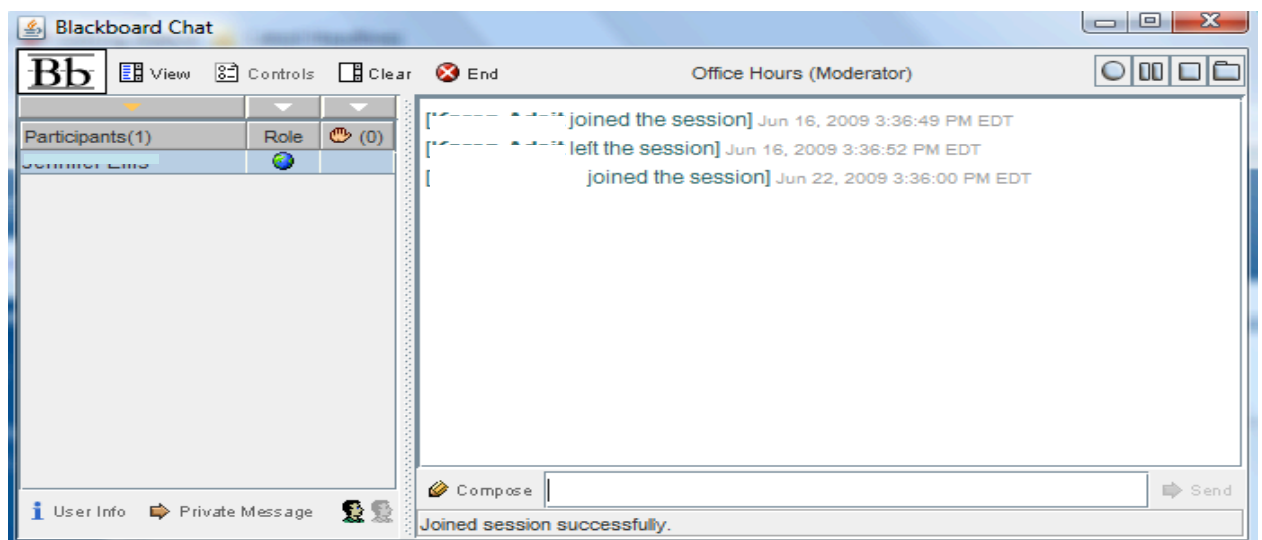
Blackboard Chat

Bb View Controls Clear End Office Hours (Moderator)

| Participants(1) | Role | (0) |
|---|---|---|
| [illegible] | | |

[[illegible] joined the session] Jun 16, 2009 3:36:49 PM EDT
[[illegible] left the session] Jun 16, 2009 3:36:52 PM EDT
[ joined the session] Jun 22, 2009 3:36:00 PM EDT

User Info Private Message

Compose Send

Joined session successfully.